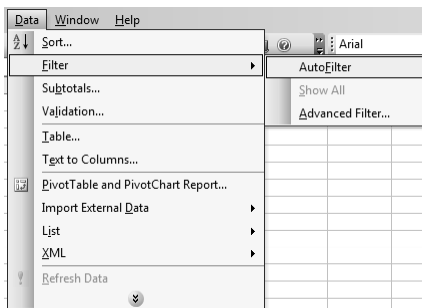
Data Window Help

Sort...
Filter
Subtotals...
Validation...
Table...
Text to Columns...
PivotTable and PivotChart Report...
Import External Data
List
XML
Refresh Data

Arial

AutoFilter
Show All
Advanced Filter...